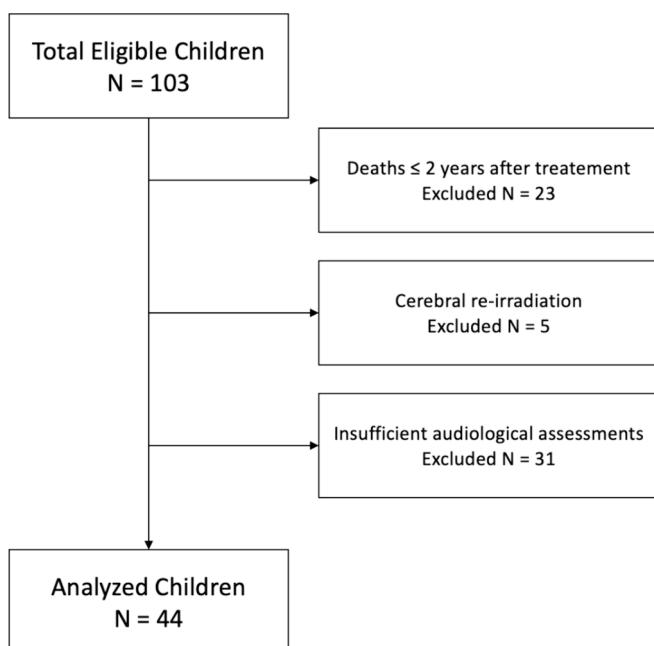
Total Eligible Children
N = 103

Deaths ≤ 2 years after treatement
Excluded N = 23

Cerebral re-irradiation
Excluded N = 5

Insufficient audiological assessments
Excluded N = 31

Analyzed Children
N = 44